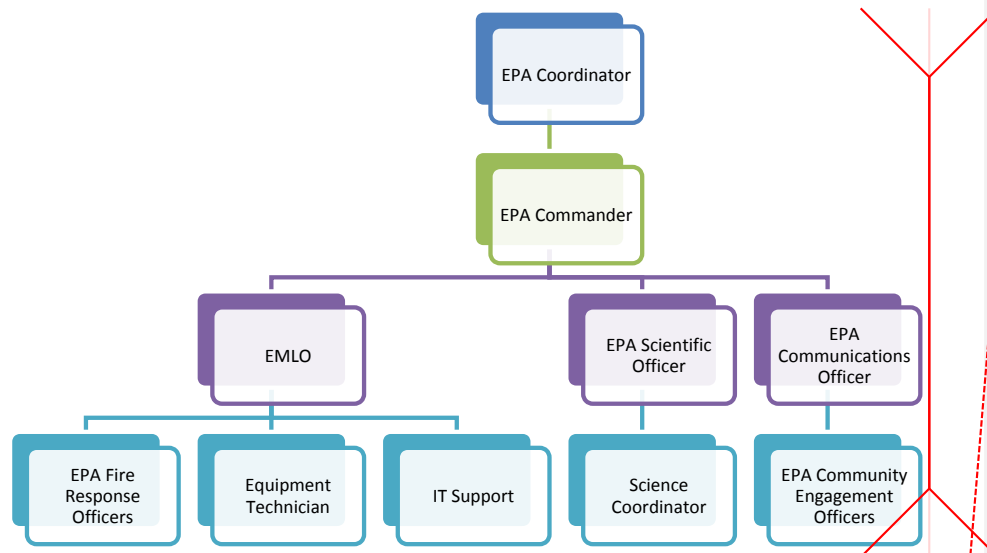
EPA Coordinator

EPA Commander

EMLO

EPA Scientific Officer

EPA Communications Officer

EPA Fire Response Officers

Equipment Technician

IT Support

Science Coordinator

EPA Community Engagement Officers